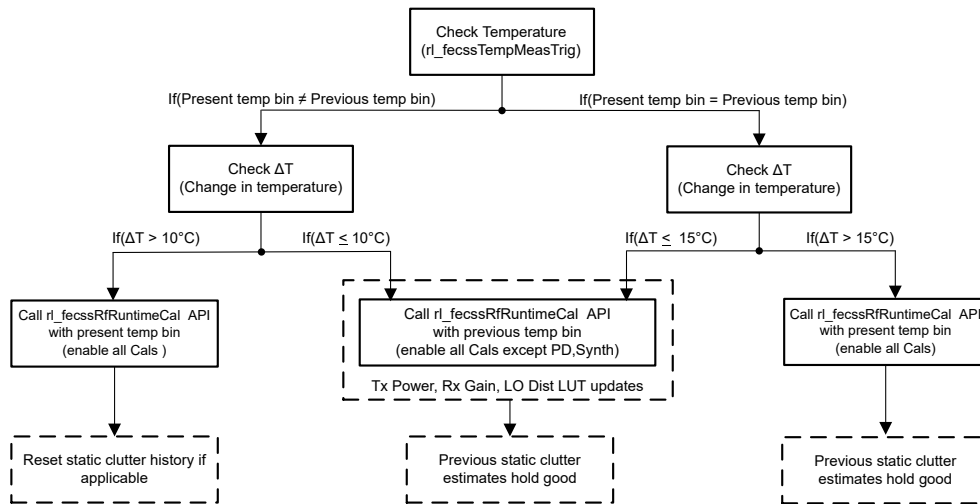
Check Temperature
(rl_fecssTempMeasTrig)

If(Present temp bin ≠ Previous temp bin)

If(Present temp bin = Previous temp bin)

Check ΔT
(Change in temperature)

Check ΔT
(Change in temperature)

If(ΔT > 10°C)

If(ΔT $\leq$ 10°C)

If(ΔT $\leq$ 15°C)

If(ΔT > 15°C)

Call rl_fecssRfRuntimeCal API with present temp bin (enable all Cals )

Call rl_fecssRfRuntimeCal API with previous temp bin (enable all Cals except PD,Synth)

Tx Power, Rx Gain, LO Dist LUT updates

Call rl_fecssRfRuntimeCal API with present temp bin (enable all Cals)

Reset static clutter history if applicable

Previous static clutter estimates hold good

Previous static clutter estimates hold good